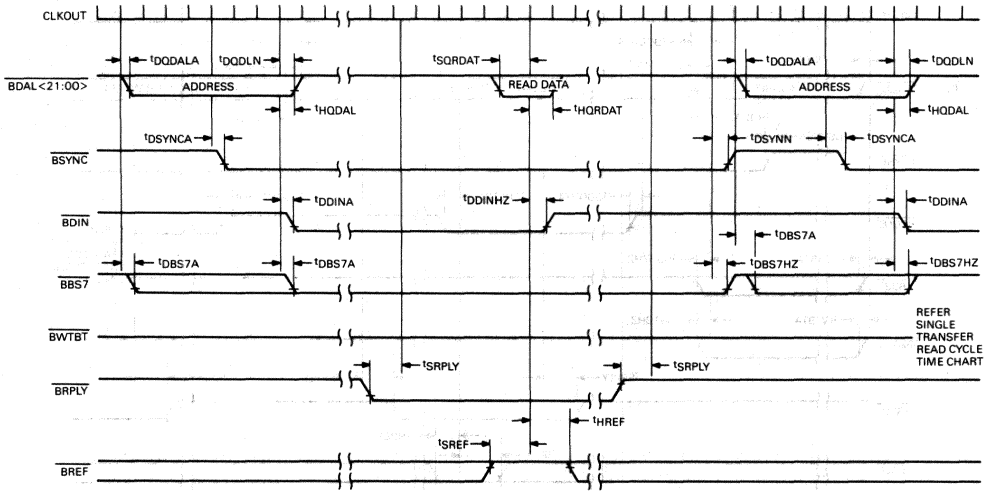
CLKOUT

$t_{DQDALA}$ $t_{DQDLN}$ $t_{SQRDAT}$ $t_{DQDALA}$ $t_{DQDLN}$

$\overline{BDAL<21:00>}$ ADDRESS READ DATA ADDRESS

$t_{HQDAL}$ $t_{HQRDAT}$ $t_{HQDAL}$

$t_{DSYNCA}$ $t_{DSYNN}$ $t_{DSYNCA}$

$\overline{BSYNC}$

$t_{DDINA}$ $t_{DDINHZ}$ $t_{DDINA}$

$\overline{BDIN}$

$t_{DBS7A}$

$t_{DBS7A}$ $t_{DBS7A}$ $t_{DBS7HZ}$ $t_{DBS7HZ}$

$\overline{BBS7}$

$\overline{BWTBT}$

REFER SINGLE TRANSFER READ CYCLE TIME CHART

$t_{SRPLY}$ $t_{SRPLY}$

$\overline{BRPLY}$

$t_{SREF}$ $t_{HREF}$

$\overline{BREF}$